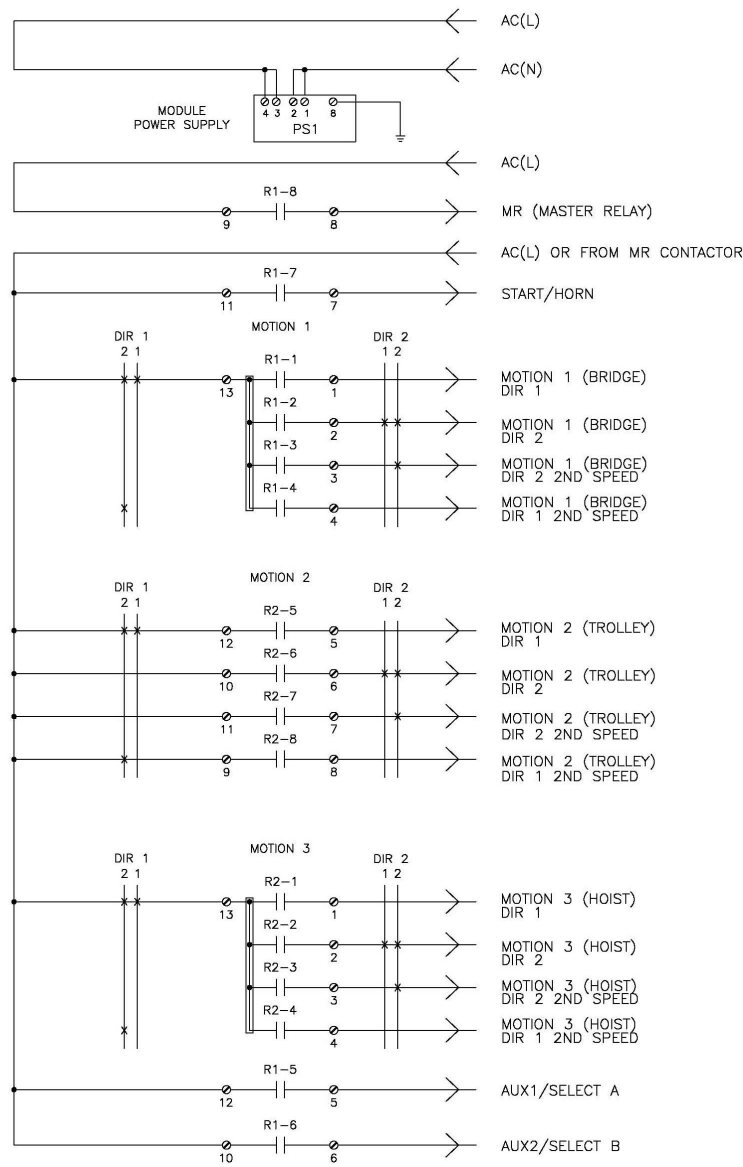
AC(L)

AC(N)

MODULE POWER SUPPLY

4 3 2 1 8

PS1

AC(L)

R1-8

9 8

MR (MASTER RELAY)

AC(L) OR FROM MR CONTACTOR

R1-7

11 7

START/HORN

MOTION 1

DIR 1
2 1

DIR 2
1 2

R1-1
13 1
MOTION 1 (BRIDGE) DIR 1

R1-2
2
MOTION 1 (BRIDGE) DIR 2

R1-3
3
MOTION 1 (BRIDGE) DIR 2 2ND SPEED

R1-4
4
MOTION 1 (BRIDGE) DIR 1 2ND SPEED

MOTION 2

DIR 1
2 1

DIR 2
1 2

R2-5
12 5
MOTION 2 (TROLLEY) DIR 1

R2-6
10 6
MOTION 2 (TROLLEY) DIR 2

R2-7
11 7
MOTION 2 (TROLLEY) DIR 2 2ND SPEED

R2-8
9 8
MOTION 2 (TROLLEY) DIR 1 2ND SPEED

MOTION 3

DIR 1
2 1

DIR 2
1 2

R2-1
13 1
MOTION 3 (HOIST) DIR 1

R2-2
2
MOTION 3 (HOIST) DIR 2

R2-3
3
MOTION 3 (HOIST) DIR 2 2ND SPEED

R2-4
4
MOTION 3 (HOIST) DIR 1 2ND SPEED

R1-5
12 5
AUX1/SELECT A

R1-6
10 6
AUX2/SELECT B